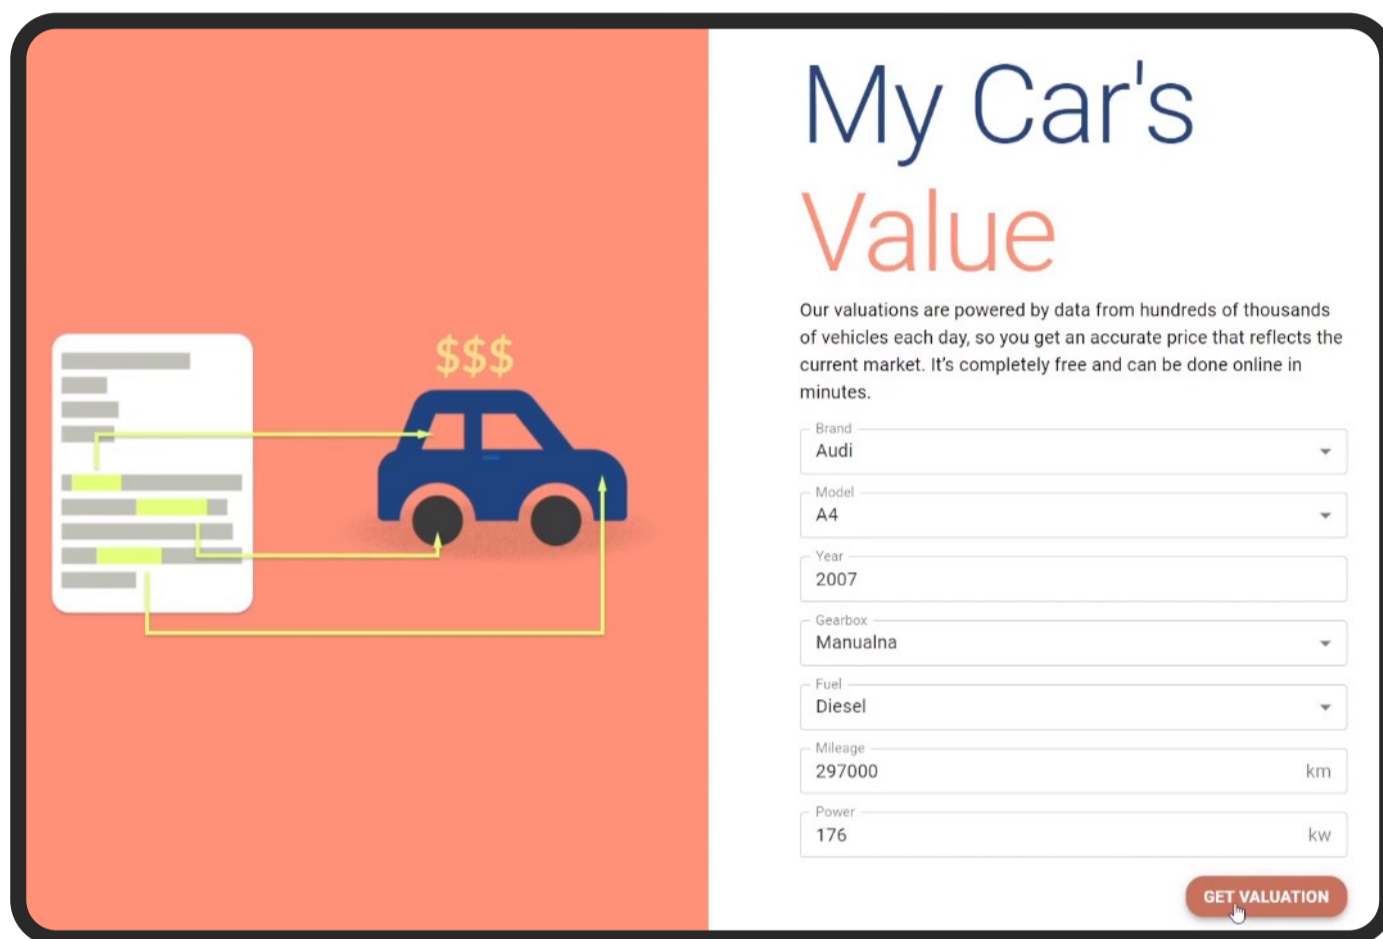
$$$

My Car's Value

Our valuations are powered by data from hundreds of thousands of vehicles each day, so you get an accurate price that reflects the current market. It's completely free and can be done online in minutes.

Brand
Audi

Model
A4

Year
2007

Gearbox
Manualna

Fuel
Diesel

Mileage
297000 km

Power
176 kw

GET VALUATION